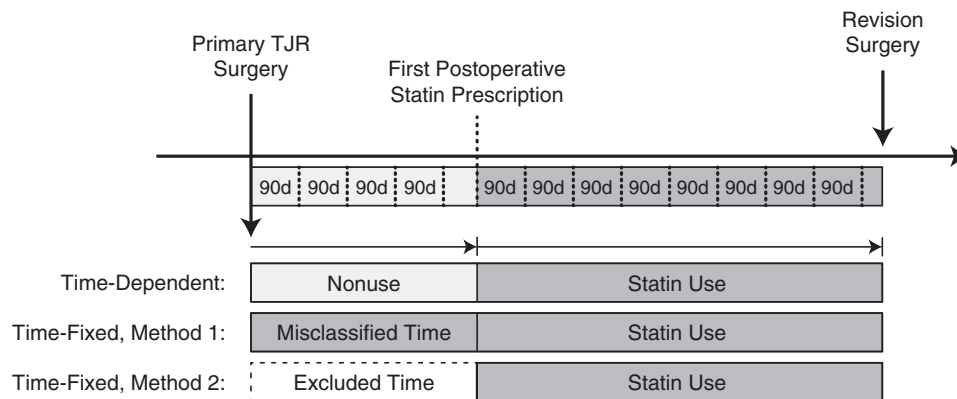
Revision Surgery

Primary TJR Surgery

First Postoperative Statin Prescription

90d 90d 90d 90d 90d 90d 90d 90d 90d 90d 90d 90d

Time-Dependent: Nonuse Statin Use

Time-Fixed, Method 1: Misclassified Time Statin Use

Time-Fixed, Method 2: Excluded Time Statin Use